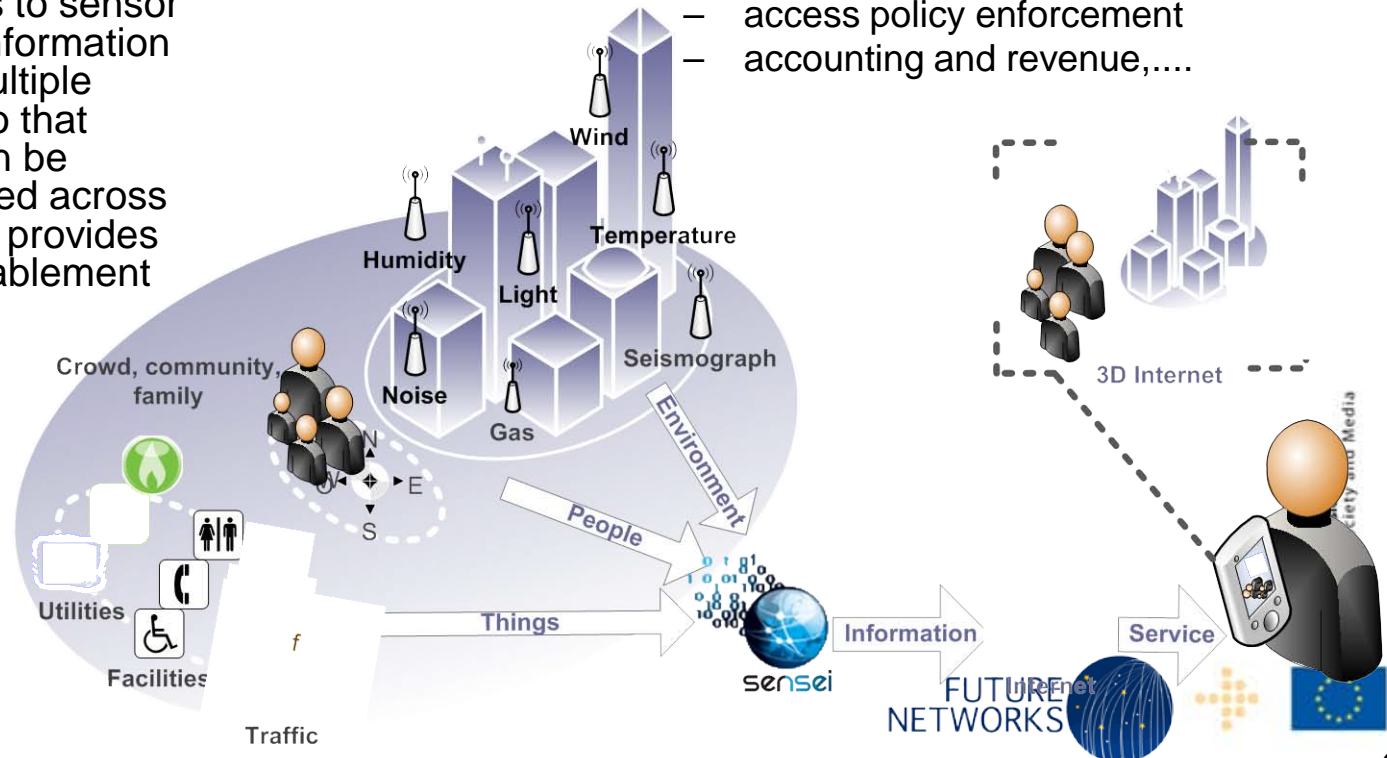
s to sensor
formation
ultiple
o that
n be
ed across
provides
ablement

– access policy enforcement
– accounting and revenue,....

Wind
Humidity
Temperature
Light
Noise
Seismograph
Gas
Crowd, community, family
N
W
E
S
Environment
People
Utilities
Things
Facilities
f
Traffic
3D Internet
Information
Service
sensei
FUTURE NETWORKS
Internet
ciety and Media